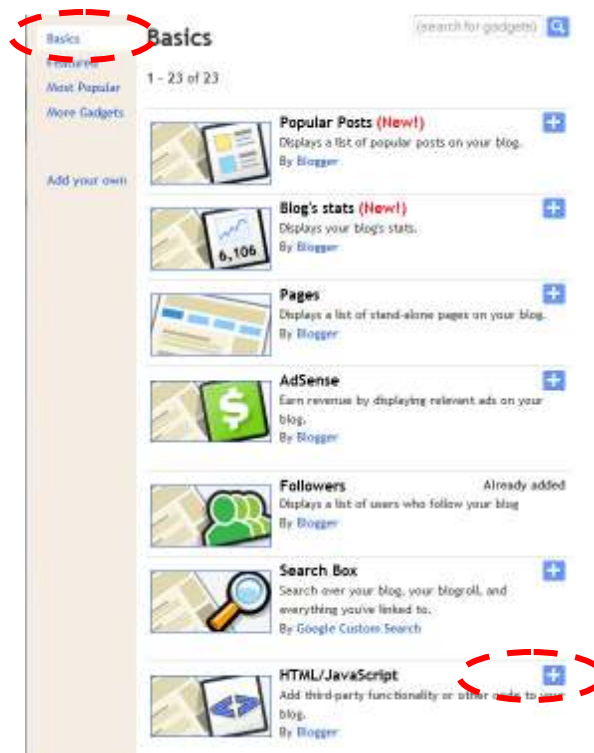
Basics
Featured
Most Popular
More Gadgets

Add your own

Basics

(search for gadgets)

1 - 23 of 23

Popular Posts (New!)
Displays a list of popular posts on your blog.
By Blogger

Blog's stats (New!)
Displays your blog's stats.
By Blogger

6,106

Pages
Displays a list of stand-alone pages on your blog.
By Blogger

AdSense
Earn revenue by displaying relevant ads on your blog.
By Blogger

$

Followers
Already added
Displays a list of users who follow your blog
By Blogger

Search Box
Search over your blog, your blogroll, and everything you've linked to.
By Google Custom Search

HTML/JavaScript
Add third-party functionality or other code to your blog.
By Blogger